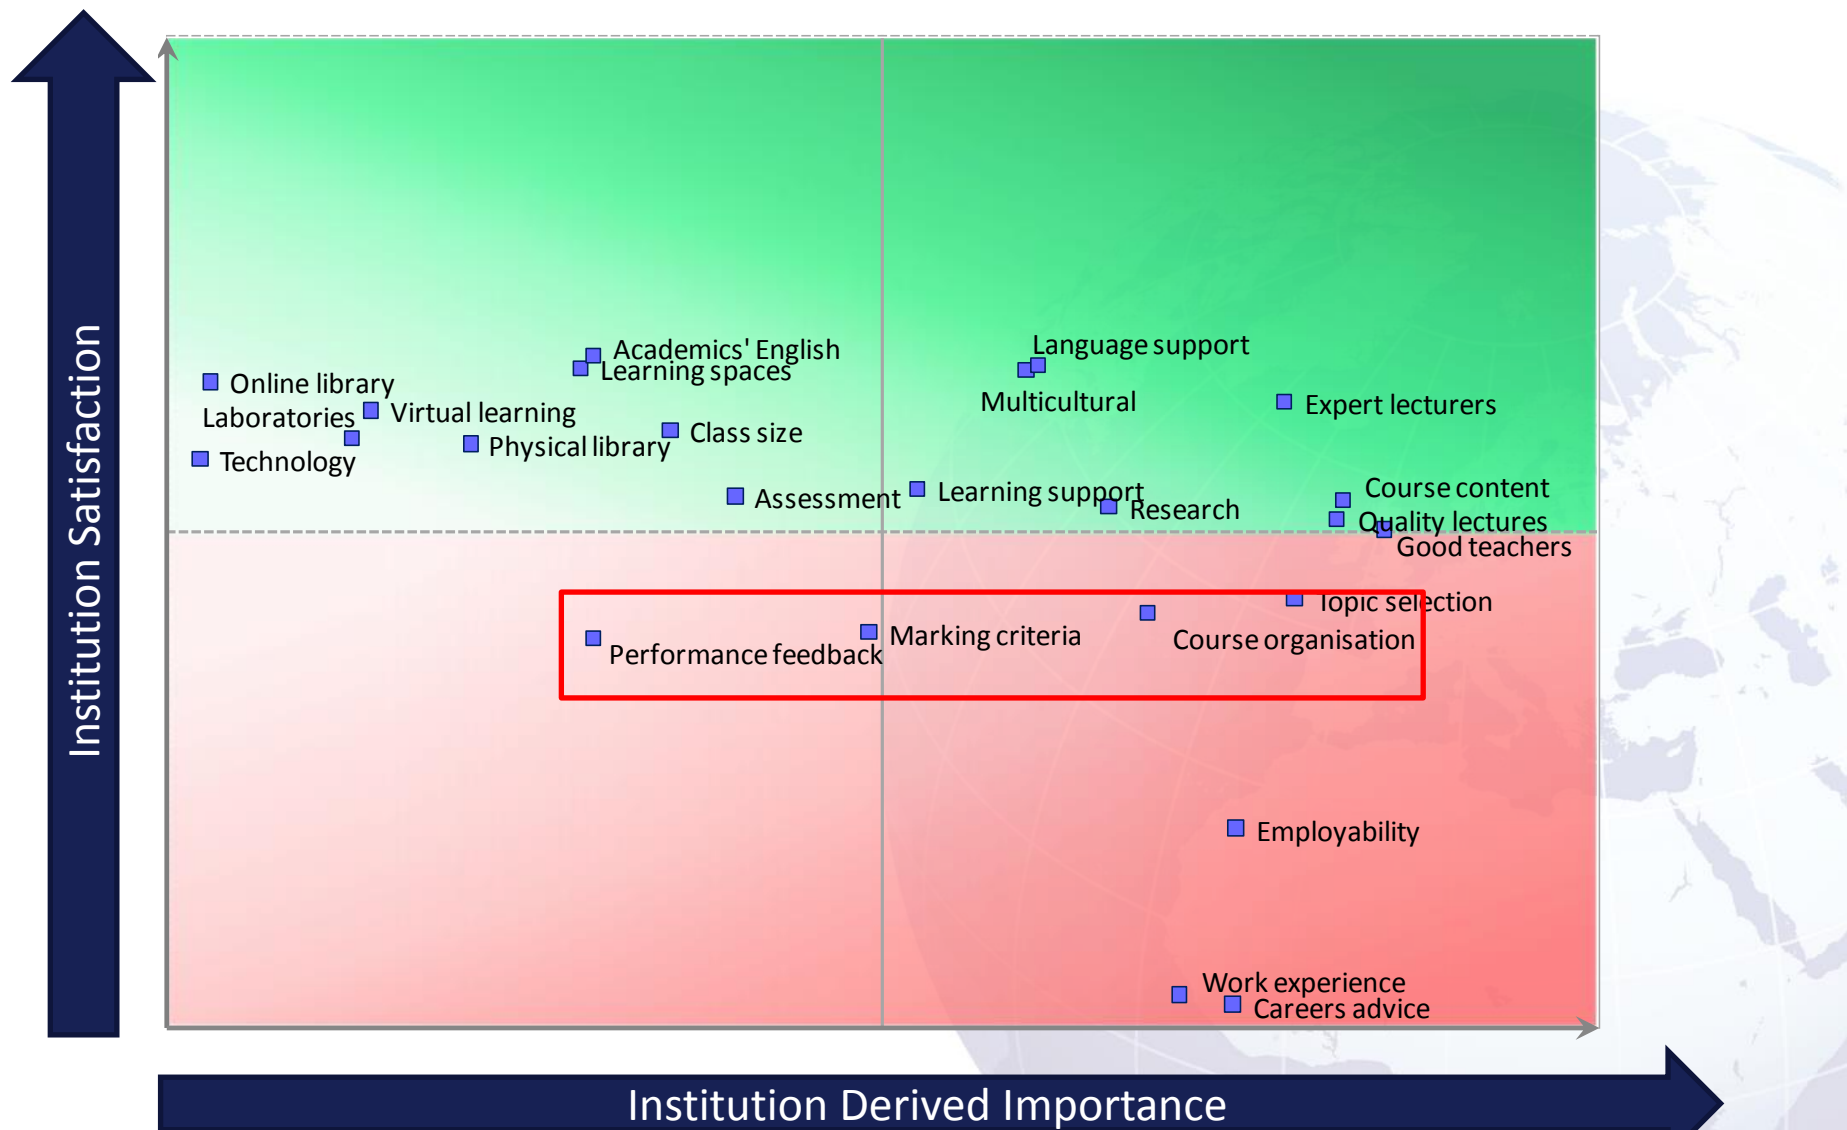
Institution Satisfaction

Academics' English
Learning spaces
Language support
Online library
Laboratories
Virtual learning
Multicultural
Expert lecturers
Class size
Technology
Physical library
Assessment
Learning support
Research
Course content
Quality lectures
Good teachers
Topic selection
Marking criteria
Course organisation
Performance feedback
Employability
Work experience
Careers advice

Institution Derived Importance